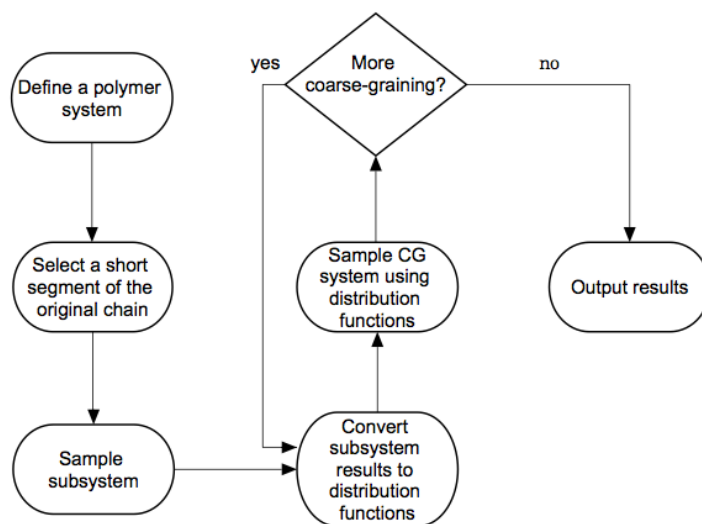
Define a polymer system

Select a short segment of the original chain

Sample subsystem

Convert subsystem results to distribution functions

Sample CG system using distribution functions

More coarse-graining?

yes

no

Output results